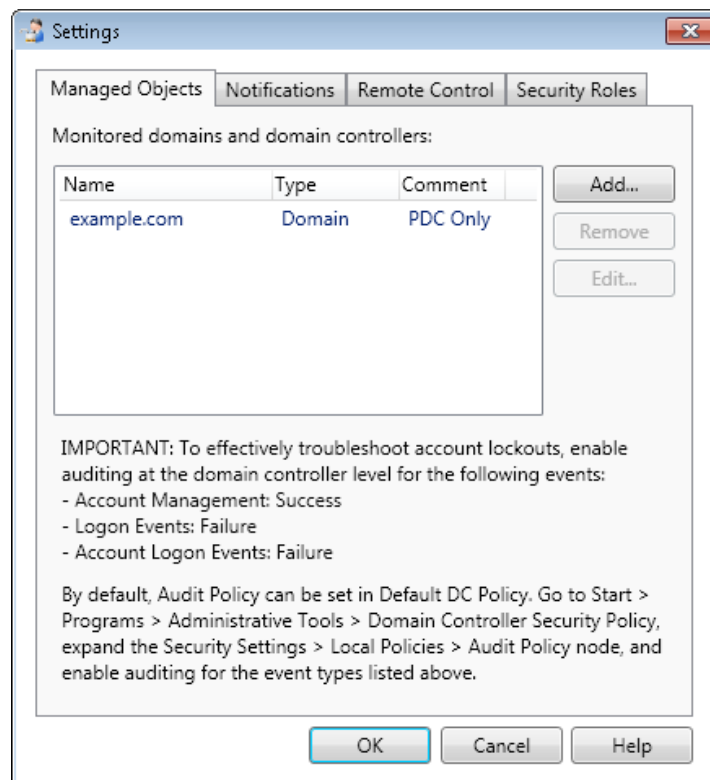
Settings

Managed Objects | Notifications | Remote Control | Security Roles

Monitored domains and domain controllers:

| Name | Type | Comment |
|---|---|---|
| example.com | Domain | PDC Only |

Add...
Remove
Edit...

IMPORTANT: To effectively troubleshoot account lockouts, enable auditing at the domain controller level for the following events:
- Account Management: Success
- Logon Events: Failure
- Account Logon Events: Failure

By default, Audit Policy can be set in Default DC Policy. Go to Start > Programs > Administrative Tools > Domain Controller Security Policy, expand the Security Settings > Local Policies > Audit Policy node, and enable auditing for the event types listed above.

OK | Cancel | Help